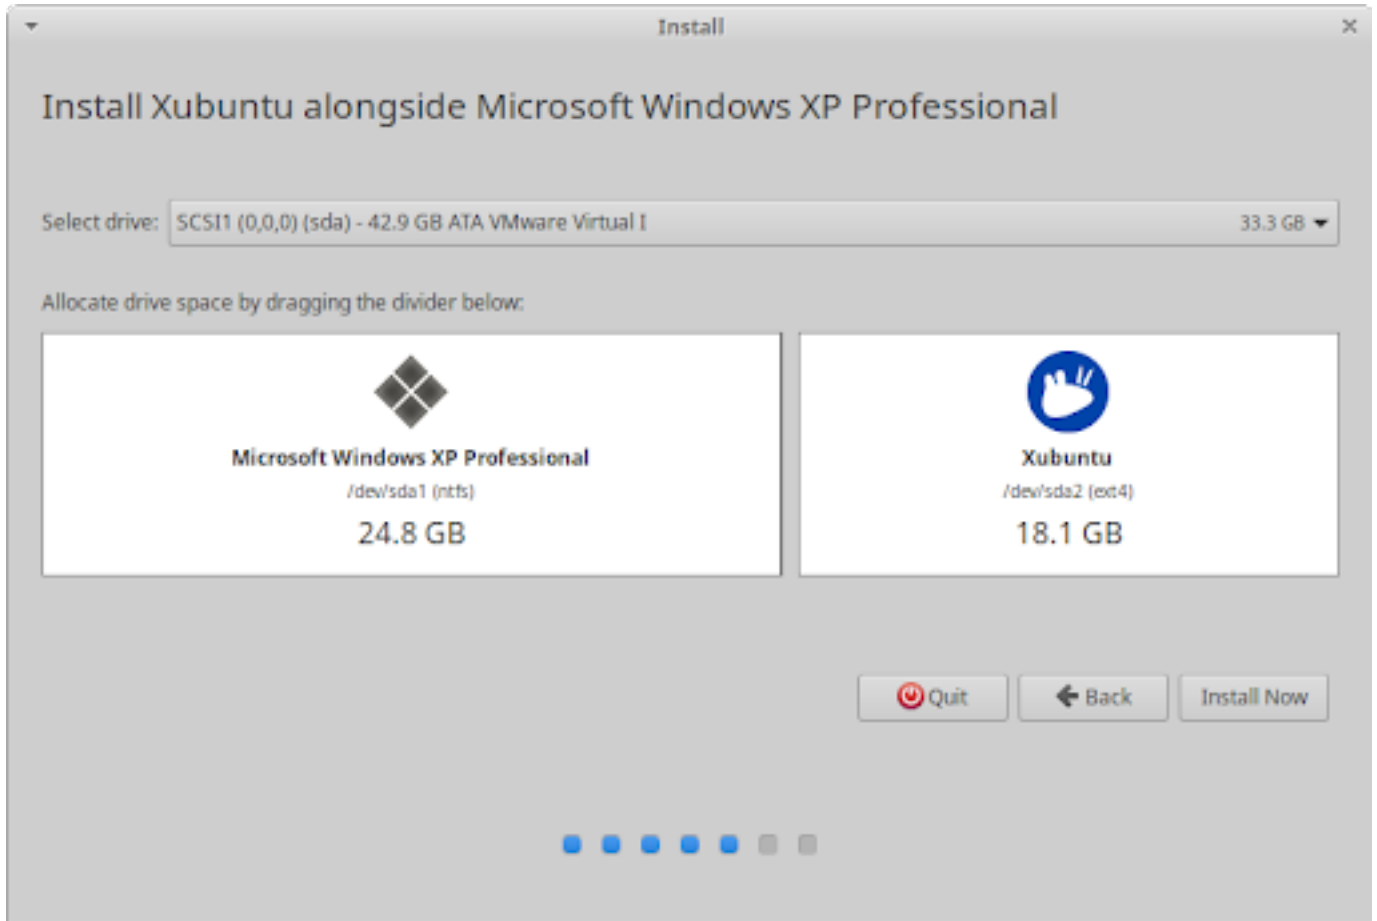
Install

Install Xubuntu alongside Microsoft Windows XP Professional

Select drive: SCSI1 (0,0,0) (sda) - 42.9 GB ATA VMware Virtual I 33.3 GB

Allocate drive space by dragging the divider below:

Microsoft Windows XP Professional
/dev/sda1 (ntfs)
24.8 GB

Xubuntu
/dev/sda2 (ext4)
18.1 GB

Quit Back Install Now